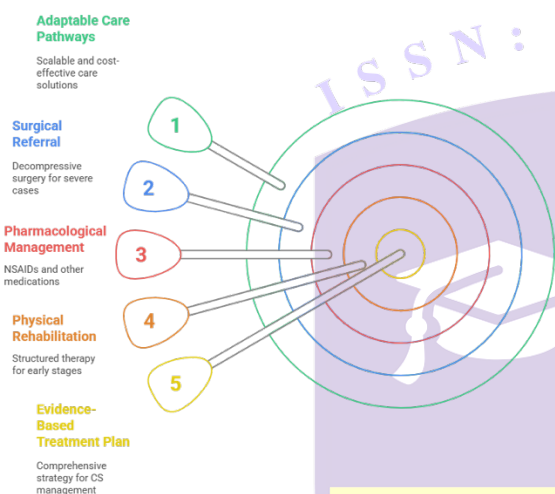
Adaptable Care Pathways

Scalable and cost-effective care solutions

Surgical Referral

Decompressive surgery for severe cases

Pharmacological Management

NSAIDs and other medications

Physical Rehabilitation

Structured therapy for early stages

Evidence-Based Treatment Plan

Comprehensive strategy for CS management

1

2

3

4

5

ISSN: